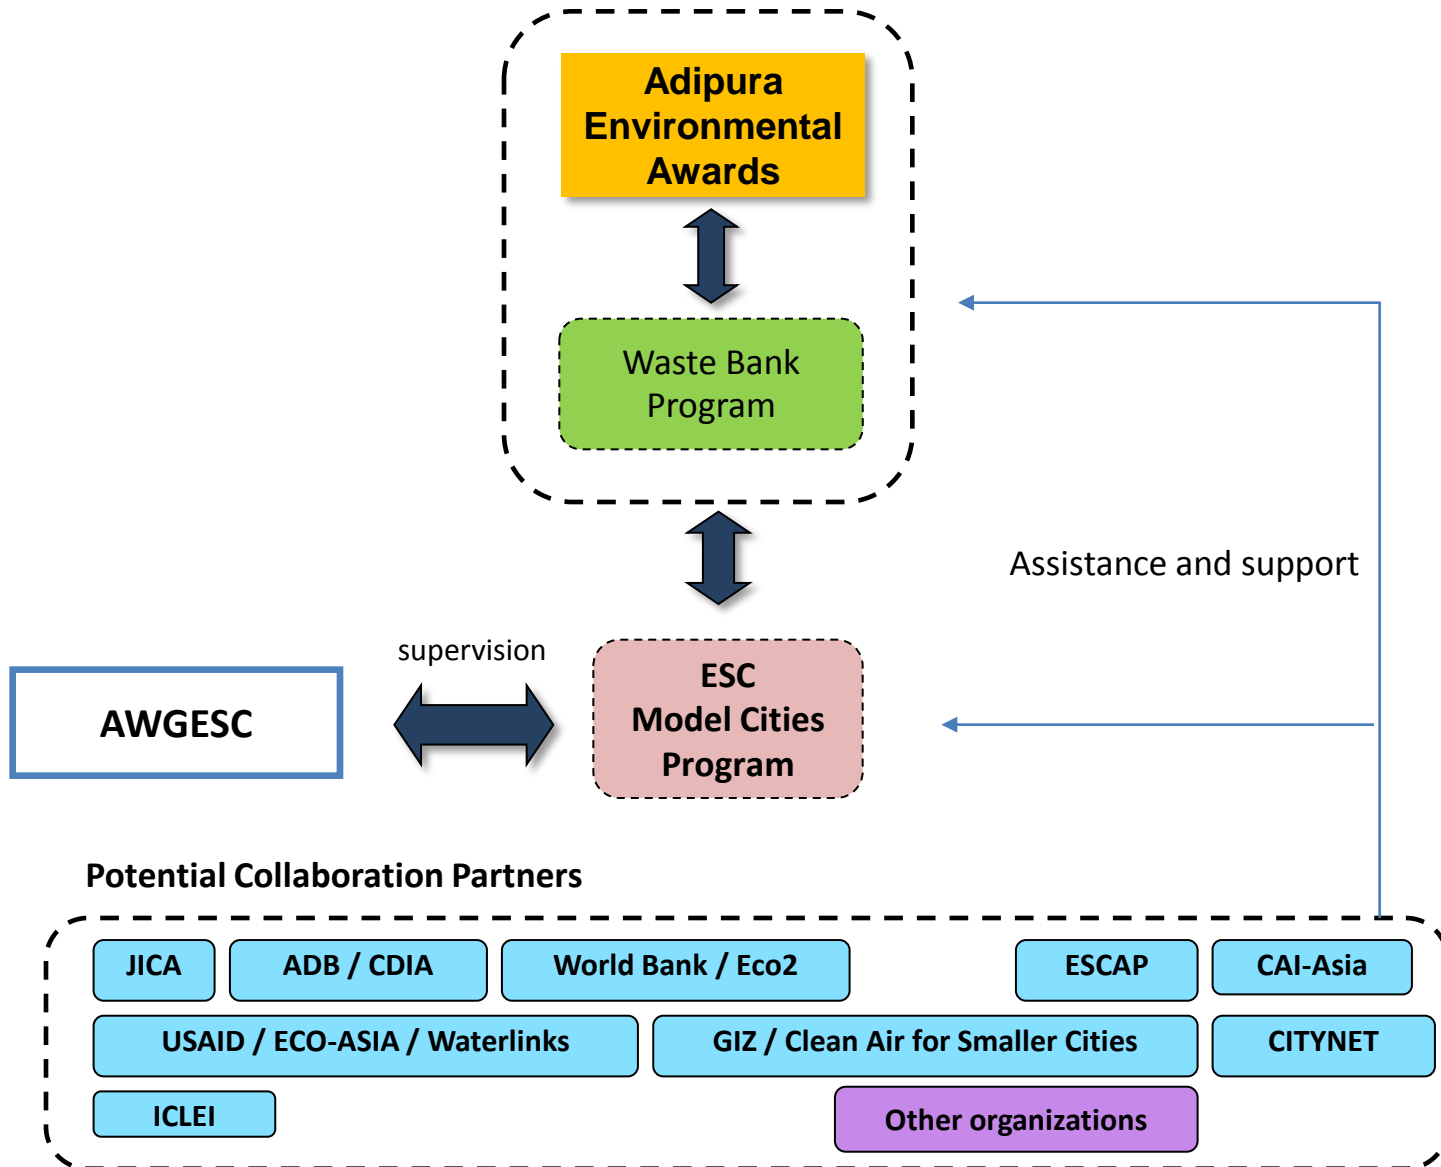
Adipura Environmental Awards

Waste Bank Program

Assistance and support

supervision

AWGESC

ESC Model Cities Program

Potential Collaboration Partners

JICA

ADB / CDIA

World Bank / Eco2

ESCAP

CAI-Asia

USAID / ECO-ASIA / Waterlinks

GIZ / Clean Air for Smaller Cities

CITYNET

ICLEI

Other organizations